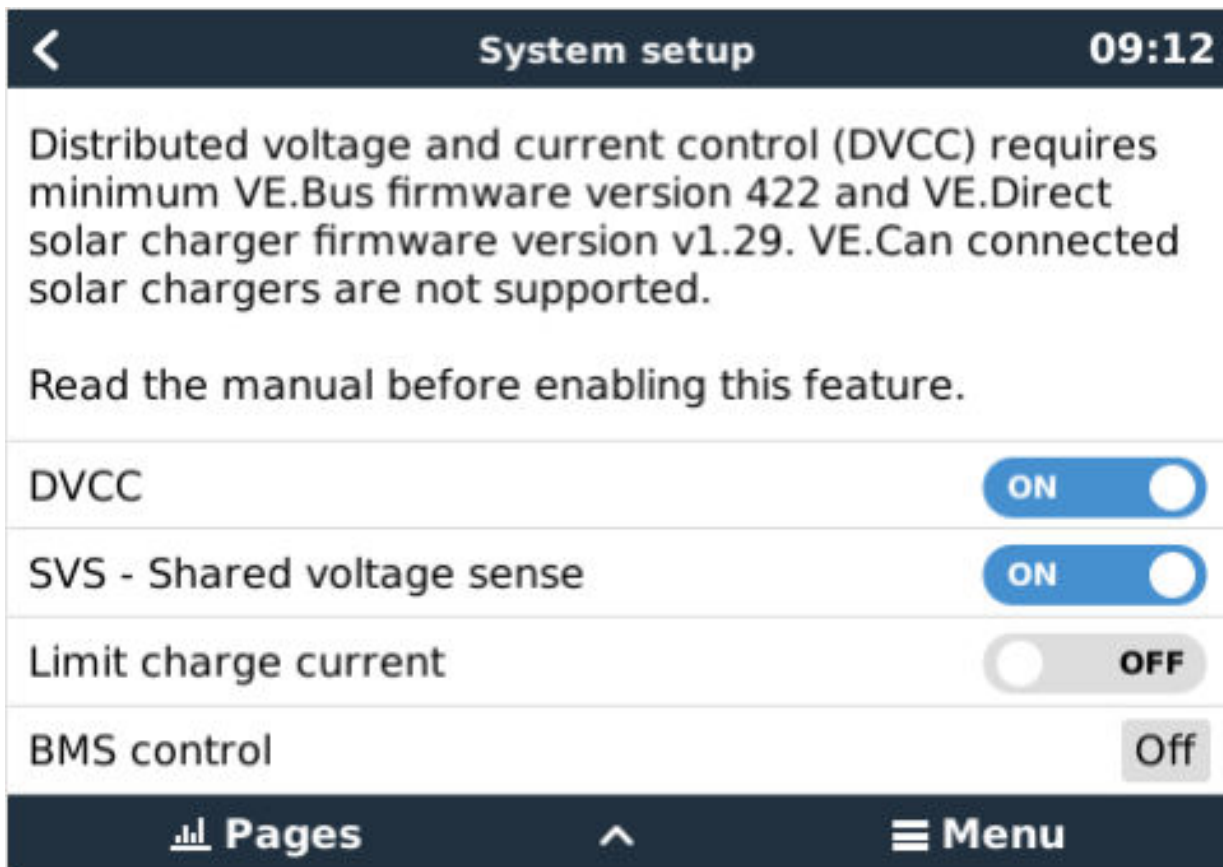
System setup 09:12

Distributed voltage and current control (DVCC) requires minimum VE.Bus firmware version 422 and VE.Direct solar charger firmware version v1.29. VE.Can connected solar chargers are not supported.

Read the manual before enabling this feature.

DVCC ON

SVS - Shared voltage sense ON

Limit charge current OFF

BMS control Off

Pages ^ Menu